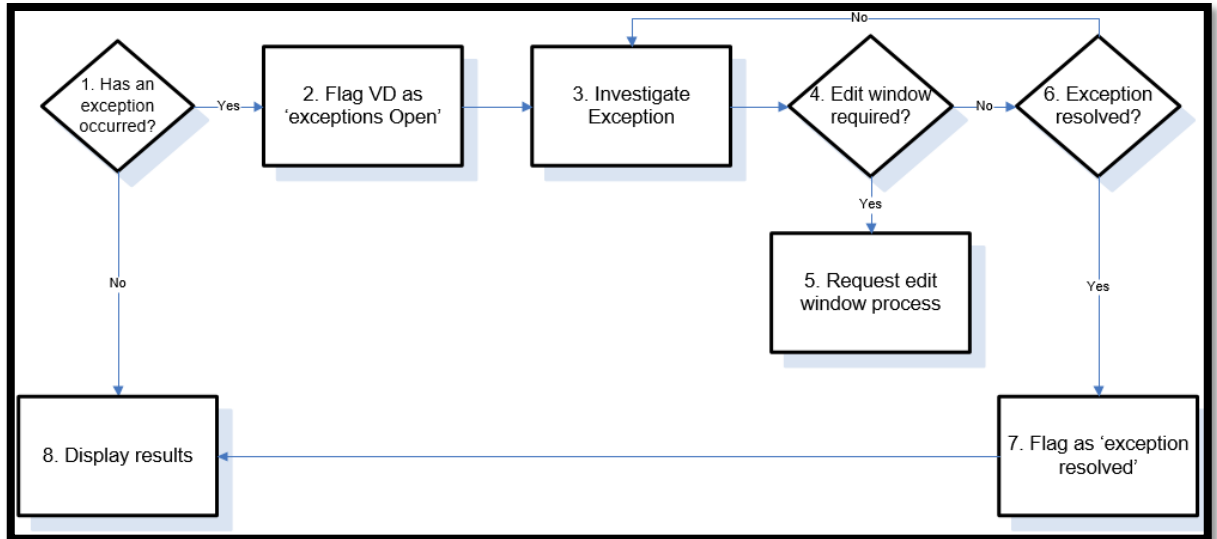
No

1. Has an exception occurred?

Yes

2. Flag VD as 'exceptions Open'

3. Investigate Exception

4. Edit window required?

No

6. Exception resolved?

Yes

5. Request edit window process

No

Yes

8. Display results

7. Flag as 'exception resolved'